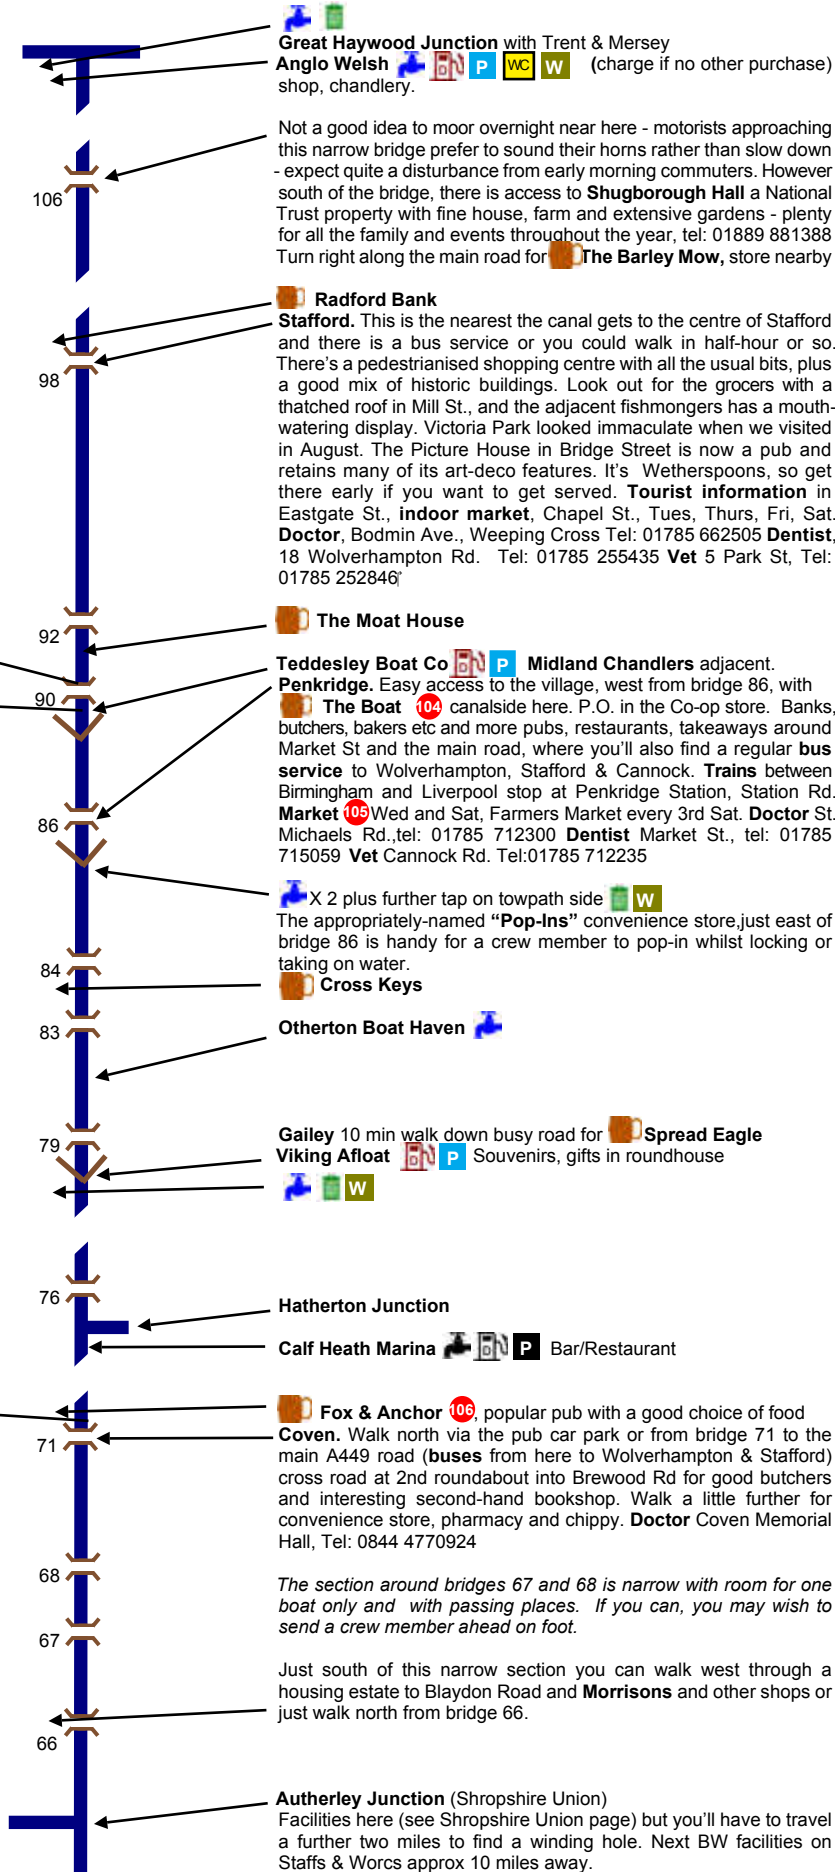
Great Haywood Junction with Trent & Mersey
Anglo Welsh P WC W (charge if no other purchase) shop, chandlery.

106

Not a good idea to moor overnight near here - motorists approaching this narrow bridge prefer to sound their horns rather than slow down - expect quite a disturbance from early morning commuters. However south of the bridge, there is access to Shugborough Hall a National Trust property with fine house, farm and extensive gardens - plenty for all the family and events throughout the year, tel: 01889 881388 Turn right along the main road for The Barley Mow, store nearby

Radford Bank
Stafford. This is the nearest the canal gets to the centre of Stafford and there is a bus service or you could walk in half-hour or so. There's a pedestrianised shopping centre with all the usual bits, plus a good mix of historic buildings. Look out for the grocers with a thatched roof in Mill St., and the adjacent fishmongers has a mouthwatering display. Victoria Park looked immaculate when we visited in August. The Picture House in Bridge Street is now a pub and retains many of its art-deco features. It's Wetherspoons, so get there early if you want to get served. Tourist information in Eastgate St., indoor market, Chapel St., Tues, Thurs, Fri, Sat. Doctor, Bodmin Ave., Weeping Cross Tel: 01785 662505 Dentist, 18 Wolverhampton Rd. Tel: 01785 255435 Vet 5 Park St, Tel: 01785 252846

98

92

The Moat House

90

Teddesley Boat Co P Midland Chandlers adjacent.
Penkridge. Easy access to the village, west from bridge 86, with The Boat 104 canalside here. P.O. in the Co-op store. Banks, butchers, bakers etc and more pubs, restaurants, takeaways around Market St and the main road, where you'll also find a regular bus service to Wolverhampton, Stafford & Cannock. Trains between Birmingham and Liverpool stop at Penkridge Station, Station Rd. Market 105 Wed and Sat, Farmers Market every 3rd Sat. Doctor St. Michaels Rd.,tel: 01785 712300 Dentist Market St., tel: 01785 715059 Vet Cannock Rd. Tel:01785 712235

86

X 2 plus further tap on towpath side W
The appropriately-named "Pop-Ins" convenience store,just east of bridge 86 is handy for a crew member to pop-in whilst locking or taking on water.

84

Cross Keys

83

Otherton Boat Haven

79

Gailey 10 min walk down busy road for Spread Eagle
Viking Afloat P Souvenirs, gifts in roundhouse
W

76

Hatherton Junction

Calf Heath Marina P Bar/Restaurant

Fox & Anchor 106, popular pub with a good choice of food
Coven. Walk north via the pub car park or from bridge 71 to the main A449 road (buses from here to Wolverhampton & Stafford) cross road at 2nd roundabout into Brewood Rd for good butchers and interesting second-hand bookshop. Walk a little further for convenience store, pharmacy and chippy. Doctor Coven Memorial Hall, Tel: 0844 4770924

71

68

The section around bridges 67 and 68 is narrow with room for one boat only and with passing places. If you can, you may wish to send a crew member ahead on foot.

67

Just south of this narrow section you can walk west through a housing estate to Blaydon Road and Morrisons and other shops or just walk north from bridge 66.

66

Autherley Junction (Shropshire Union)
Facilities here (see Shropshire Union page) but you'll have to travel a further two miles to find a winding hole. Next BW facilities on Staffs & Worcs approx 10 miles away.